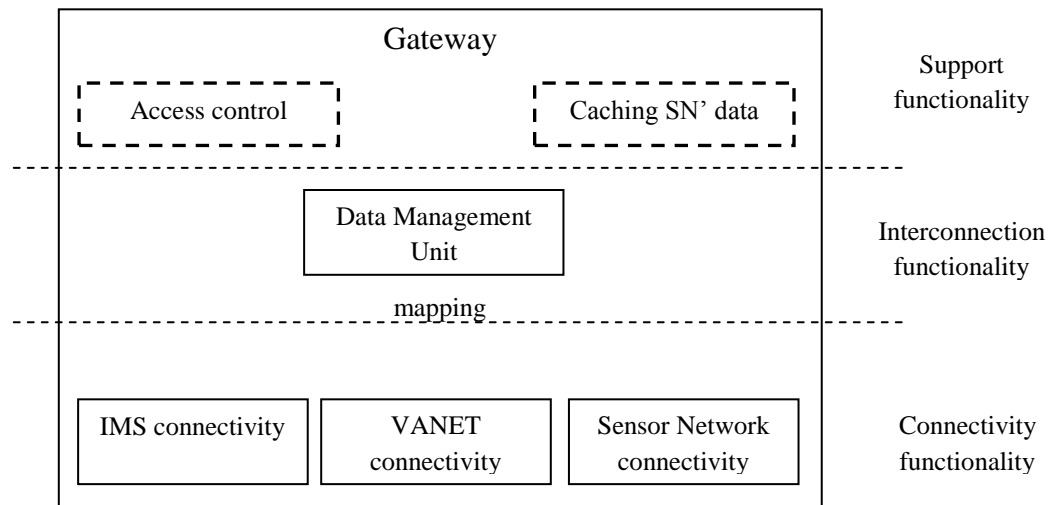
Gateway

Support functionality

Access control

Caching SN' data

Data Management Unit

Interconnection functionality

mapping

IMS connectivity

VANET connectivity

Sensor Network connectivity

Connectivity functionality